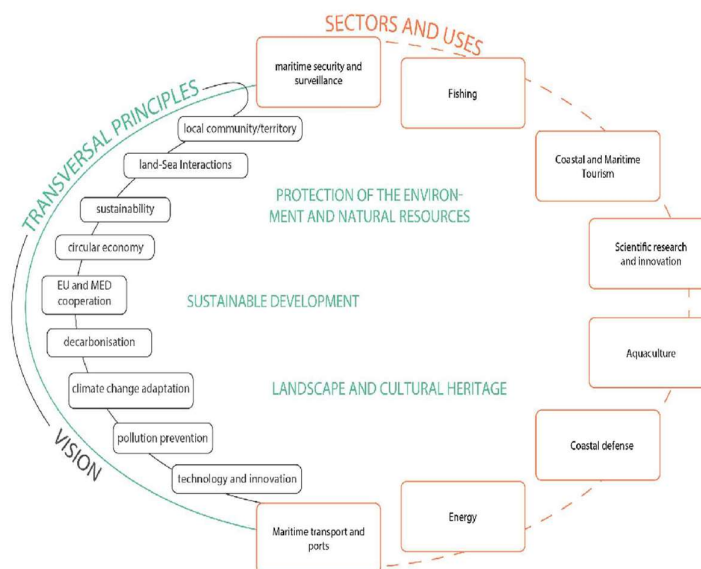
SECTORS AND USES

TRANSVERSAL PRINCIPLES

maritime security and surveillance

Fishing

local community/territory

land-Sea Interactions

Coastal and Maritime Tourism

PROTECTION OF THE ENVIRONMENT AND NATURAL RESOURCES

sustainability

Scientific research and innovation

circular economy

EU and MED cooperation

SUSTAINABLE DEVELOPMENT

decarbonisation

Aquaculture

climate change adaptation

LANDSCAPE AND CULTURAL HERITAGE

pollution prevention

Coastal defense

VISION

technology and innovation

Energy

Maritime transport and ports